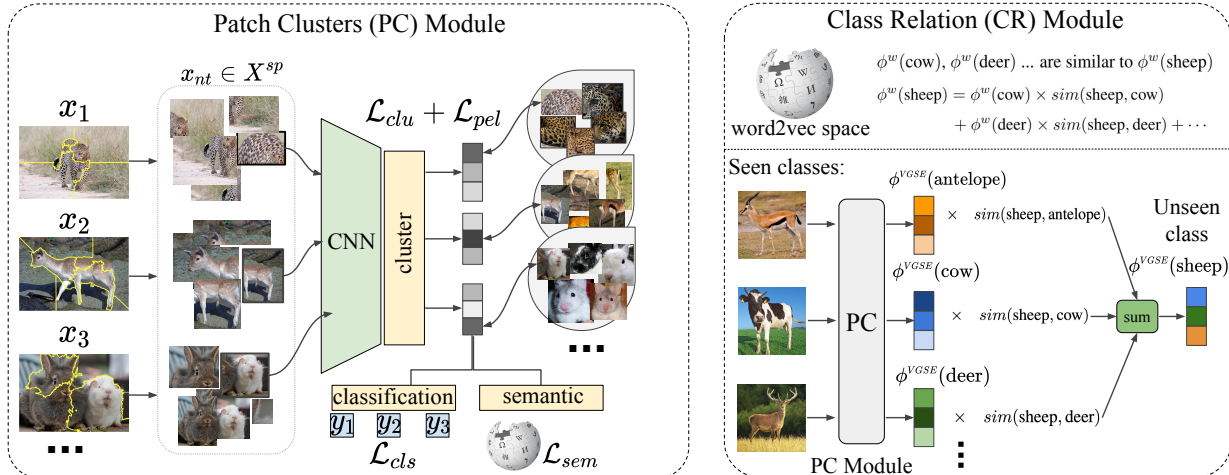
Patch Clusters (PC) Module

$x_{nt} \in X^{sp}$

$x_1$

$x_2$

$x_3$

...

CNN

cluster

$\mathcal{L}_{clu} + \mathcal{L}_{pel}$

...

classification

semantic

$y_1$ $y_2$ $y_3$

$\mathcal{L}_{cls}$

$\mathcal{L}_{sem}$

Class Relation (CR) Module

word2vec space

$\phi^w(\text{cow})$, $\phi^w(\text{deer})$ ... are similar to $\phi^w(\text{sheep})$

$\phi^w(\text{sheep}) = \phi^w(\text{cow}) \times sim(\text{sheep, cow})$

$+ \phi^w(\text{deer}) \times sim(\text{sheep, deer}) + \cdots$

Seen classes:

$\phi^{VGSE}(\text{antelope})$

$\times$ $sim(\text{sheep, antelope})$

$\phi^{VGSE}(\text{cow})$

$\times$ $sim(\text{sheep, cow})$

$\phi^{VGSE}(\text{deer})$

$\times$ $sim(\text{sheep, deer})$

PC

sum

Unseen class

$\phi^{VGSE}(\text{sheep})$

PC Module

⋮